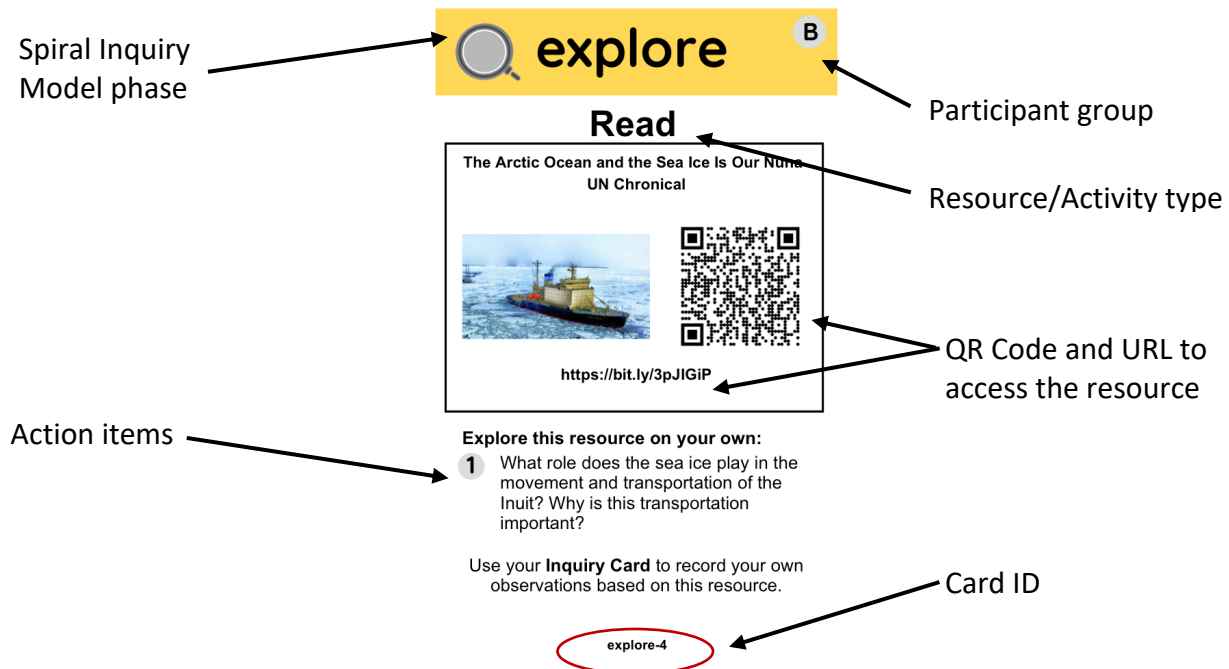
Spiral Inquiry Model phase

explore

B

Participant group

Read

Resource/Activity type

The Arctic Ocean and the Sea Ice Is Our Nuna
UN Chronical

https://bit.ly/3pJIGiP

QR Code and URL to access the resource

Action items

Explore this resource on your own:

1 What role does the sea ice play in the movement and transportation of the Inuit? Why is this transportation important?

Use your **Inquiry Card** to record your own observations based on this resource.

Card ID

explore-4